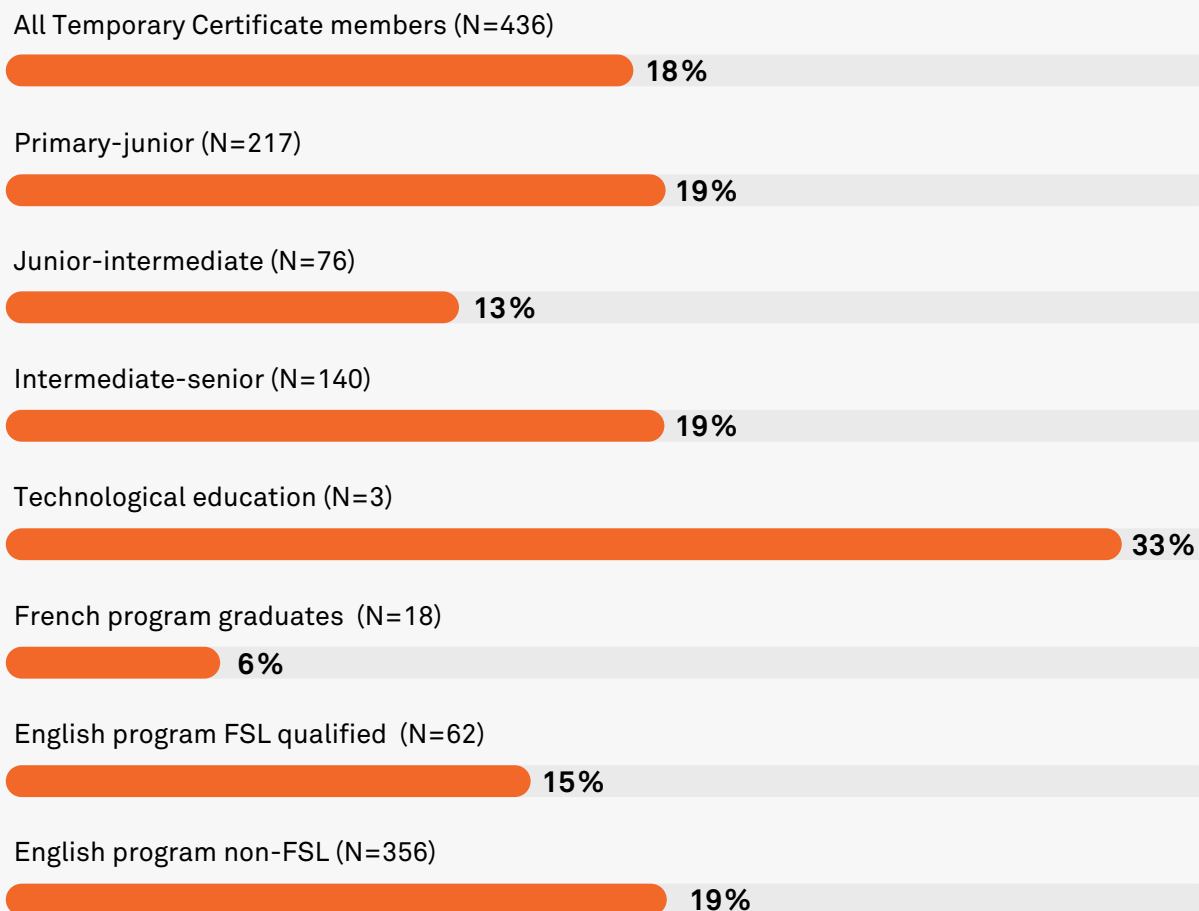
All Temporary Certificate members (N=436)

18%

Primary-junior (N=217)

19%

Junior-intermediate (N=76)

13%

Intermediate-senior (N=140)

19%

Technological education (N=3)

33%

French program graduates (N=18)

6%

English program FSL qualified (N=62)

15%

English program non-FSL (N=356)

19%